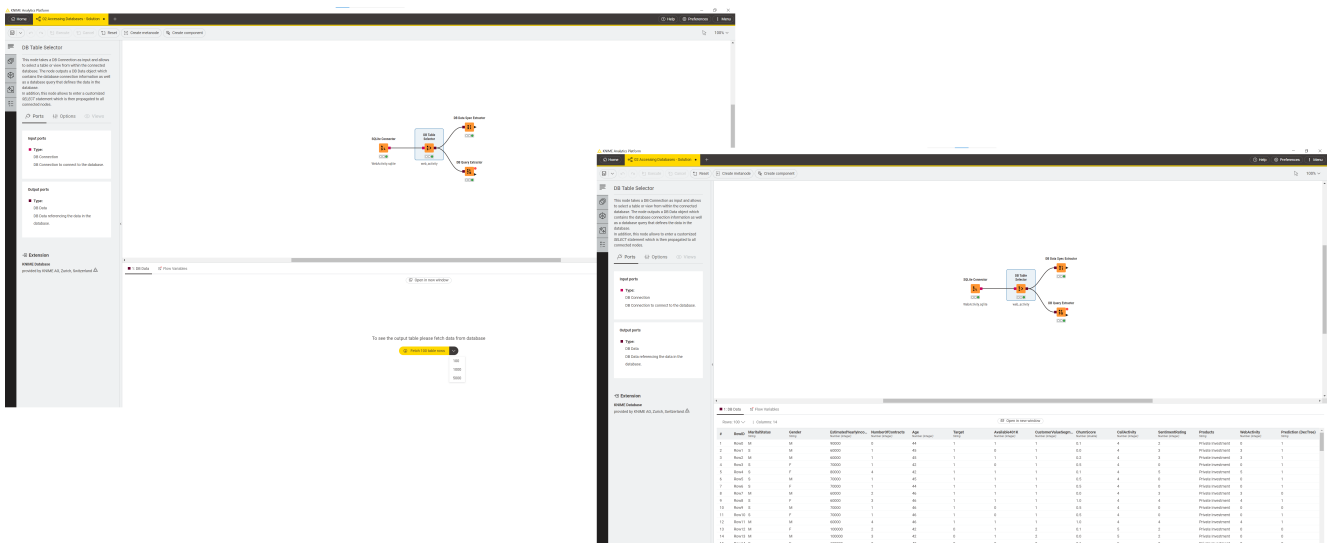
KNIME Analytics Platform

Home | 02 Accessing Databases - Solution | +

Help | Preferences | Menu

Undo | Redo | Rename | Delete | Reset | Create metanode | Create component | 100%

DB Table Selector

This node takes a DB Connection as input and allows to select a table or view from within the connected database. The node outputs a DB Data object which contains the database connection information as well as a database query that defines the data in the database.
In addition, this node allows to enter a customized SELECT statement which is then propagated to all connected nodes.

Ports | Options | Views

Input ports

Type:
DB Connection
DB Connection to connect to the database.

Output ports

Type:
DB Data
DB Data referencing the data in the database.

Extension
KNIME Database
provided by KNIME AG, Zurich, Switzerland

SQLite Connector
Node 1
DB Table Selector
web_activity
DB Data Spec Extractor
DB Query Extractor

1: DB Data | Flow Variables

Open in new window

To see the output table please fetch data from database

Fetch 100 table rows
100
1000
5000

KNIME Analytics Platform

Home | 02 Accessing Databases - Solution | +

Help | Preferences | Menu

Undo | Redo | Rename | Delete | Reset | Create metanode | Create component | 100%

DB Table Selector

This node takes a DB Connection as input and allows to select a table or view from within the connected database. The node outputs a DB Data object which contains the database connection information as well as a database query that defines the data in the database.
In addition, this node allows to enter a customized SELECT statement which is then propagated to all connected nodes.

Ports | Options | Views

Input ports

Type:
DB Connection
DB Connection to connect to the database.

Output ports

Type:
DB Data
DB Data referencing the data in the database.

Extension
KNIME Database
provided by KNIME AG, Zurich, Switzerland

SQLite Connector
Node 1
DB Table Selector
web_activity
DB Data Spec Extractor
DB Query Extractor

1: DB Data | Flow Variables

Rows: 100 | Columns: 14

Open in new window

| # | RowID | MaritalStatus | Gender | EstimatedYearlyIncome | NumberOfContracts | Age | Target | AvailableCredit | CustomerValueSegment | ChurnScore | CallActivity | SentimentRating | Products | WebActivity | Prediction (DecTree) |
|---|---|---|---|---|---|---|---|---|---|---|---|---|---|---|---|
| 1 | Row0 | M | M | 40000 | 0 | 44 | 1 | 1 | 1 | 0.1 | 4 | 2 | Private Investment | 0 | 1 |
| 2 | Row1 | S | M | 60000 | 1 | 44 | 1 | 0 | 1 | 0.0 | 4 | 3 | Private Investment | 2 | 1 |
| 3 | Row2 | M | M | 40000 | 1 | 43 | 1 | 1 | 1 | 0.3 | 4 | 3 | Private Investment | 2 | 1 |
| 4 | Row3 | S | F | 70000 | 1 | 42 | 1 | 1 | 1 | 0.0 | 4 | 2 | Private Investment | 1 | 1 |
| 5 | Row4 | S | F | 80000 | 4 | 42 | 1 | 1 | 1 | 0.1 | 4 | 5 | Private Investment | 1 | 1 |
| 6 | Row5 | S | M | 70000 | 1 | 45 | 1 | 1 | 1 | 0.5 | 4 | 4 | Private Investment | 0 | 1 |
| 7 | Row6 | S | M | 70000 | 1 | 44 | 1 | 1 | 1 | 0.0 | 4 | 2 | Private Investment | 0 | 1 |
| 8 | Row7 | M | M | 60000 | 3 | 46 | 1 | 1 | 1 | 0.0 | 4 | 3 | Private Investment | 3 | 0 |
| 9 | Row8 | S | F | 60000 | 3 | 46 | 1 | 1 | 1 | 1.0 | 4 | 4 | Private Investment | 4 | 1 |
| 10 | Row9 | S | M | 70000 | 1 | 46 | 1 | 0 | 1 | 0.0 | 4 | 4 | Private Investment | 0 | 0 |
| 11 | Row10 | S | F | 70000 | 1 | 46 | 1 | 1 | 1 | 0.0 | 4 | 4 | Private Investment | 0 | 1 |
| 12 | Row11 | M | M | 60000 | 4 | 45 | 1 | 1 | 1 | 1.0 | 4 | 4 | Private Investment | 4 | 1 |
| 13 | Row12 | M | F | 100000 | 3 | 42 | 0 | 1 | 2 | 0.1 | 2 | 2 | Private Investment | 0 | 0 |
| 14 | Row13 | M | M | 100000 | 3 | 42 | 0 | 1 | 2 | 0.0 | 3 | 2 | Private Investment | 0 | 0 |